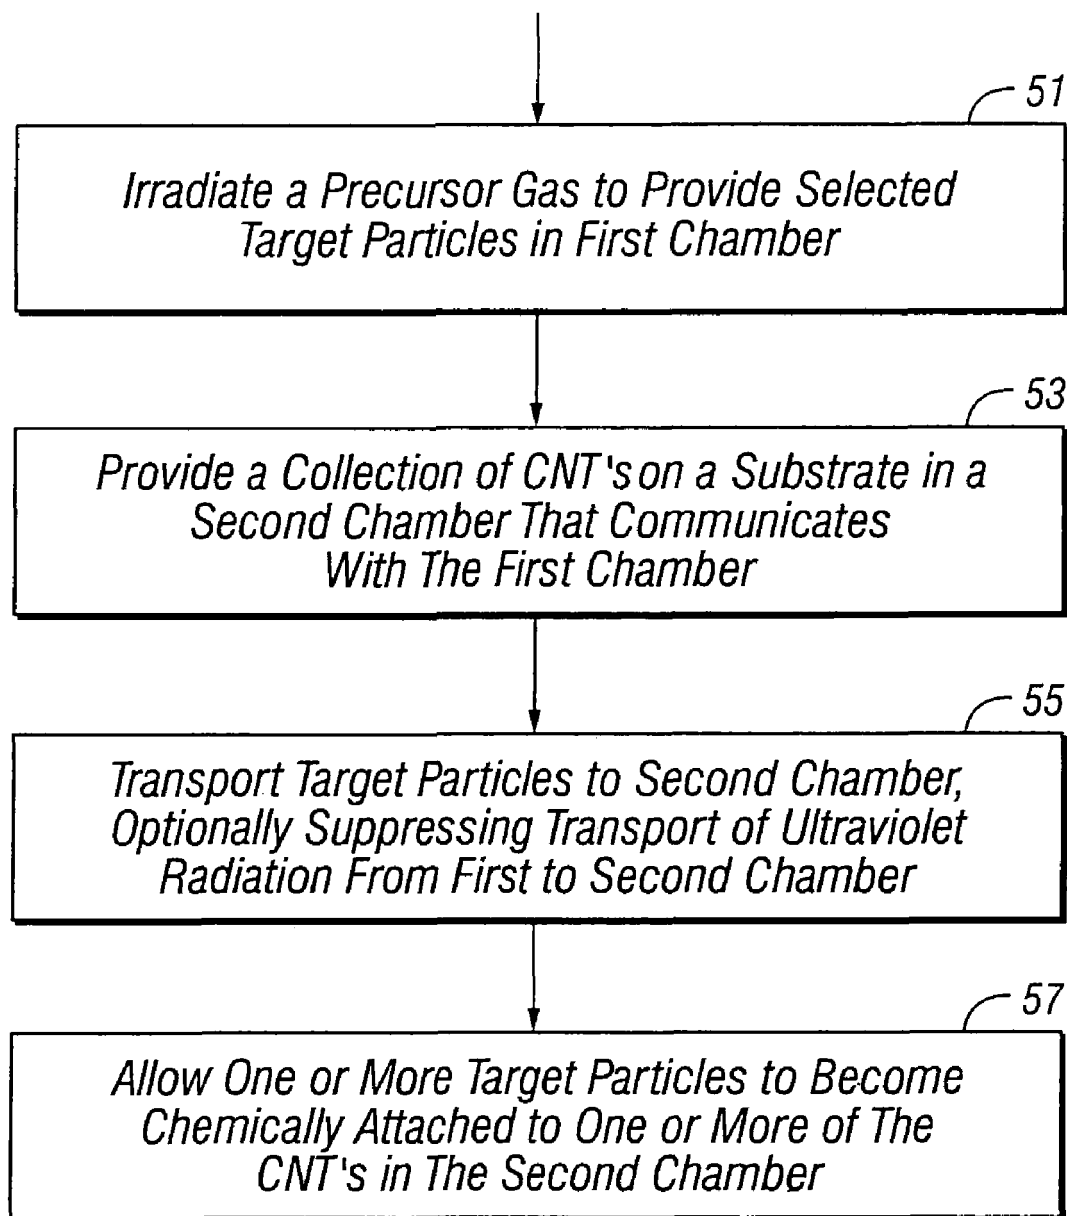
51

Irradiate a Precursor Gas to Provide Selected Target Particles in First Chamber

53

Provide a Collection of CNT's on a Substrate in a Second Chamber That Communicates With The First Chamber

55

Transport Target Particles to Second Chamber, Optionally Suppressing Transport of Ultraviolet Radiation From First to Second Chamber

57

Allow One or More Target Particles to Become Chemically Attached to One or More of The CNT's in The Second Chamber